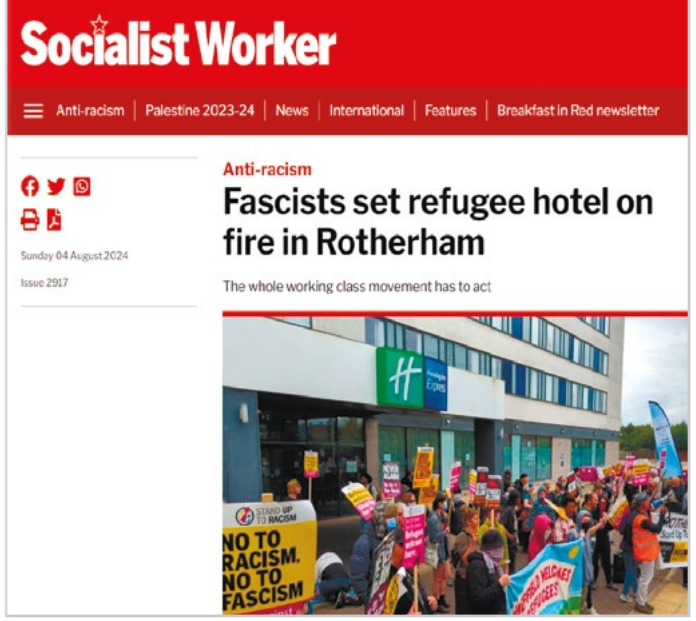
Socialist Worker

Anti-racism | Palestine 2023-24 | News | International | Features | Breakfast in Red newsletter

Sunday 04 August 2024

Issue 2917

Anti-racism

Fascists set refugee hotel on fire in Rotherham

The whole working class movement has to act

Holiday Inn Express

STAND UP TO RACISM

NO TO RACISM. NO TO FASCISM

REFUGEES WELCOME

Stand Up To Racism